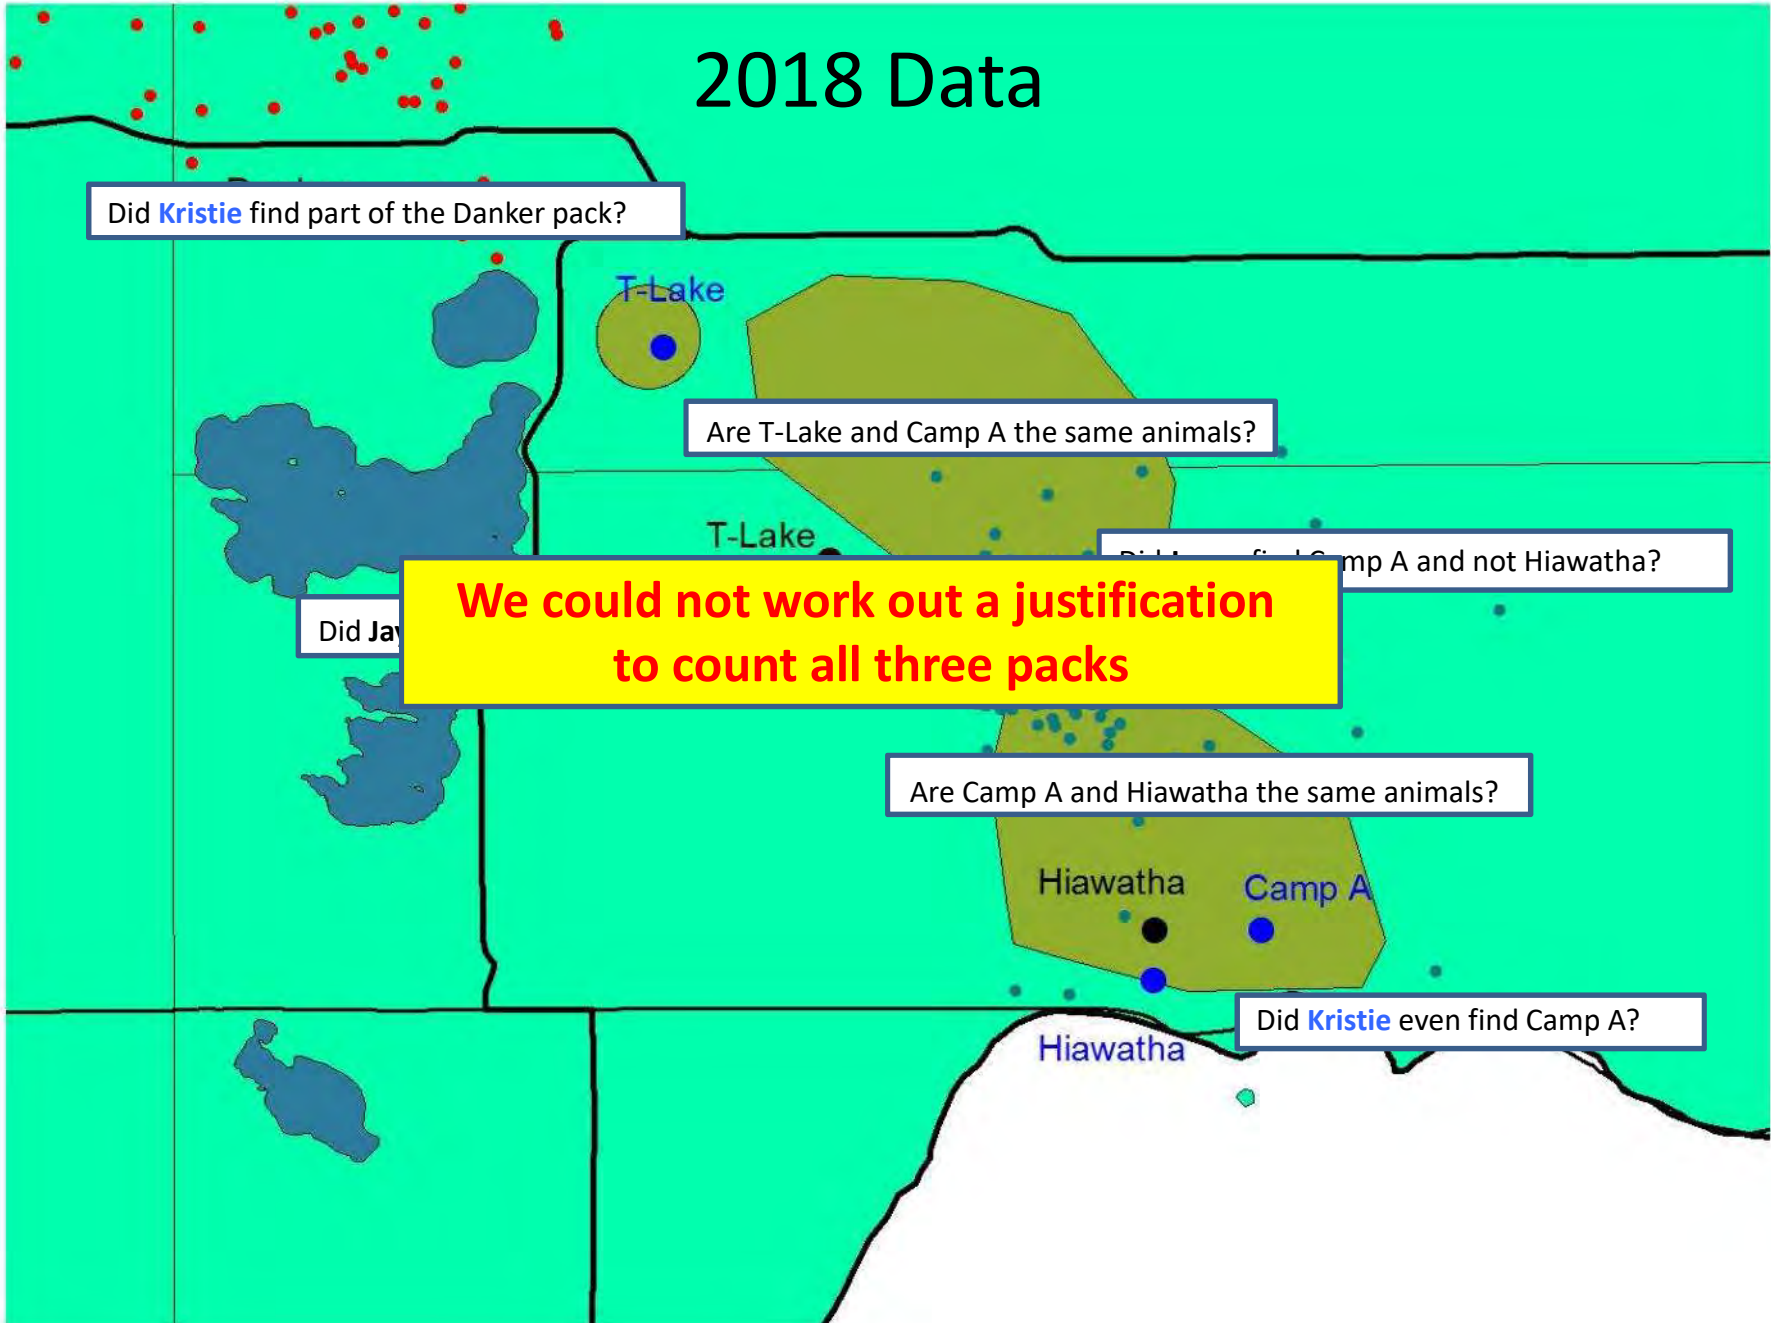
2018 Data

Did Kristie find part of the Danker pack?

T-Lake

Are T-Lake and Camp A the same animals?

T-Lake

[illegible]mp A and not Hiawatha?

Did Ja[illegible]

We could not work out a justification to count all three packs

Are Camp A and Hiawatha the same animals?

Hiawatha

Camp A

Did Kristie even find Camp A?

Hiawatha